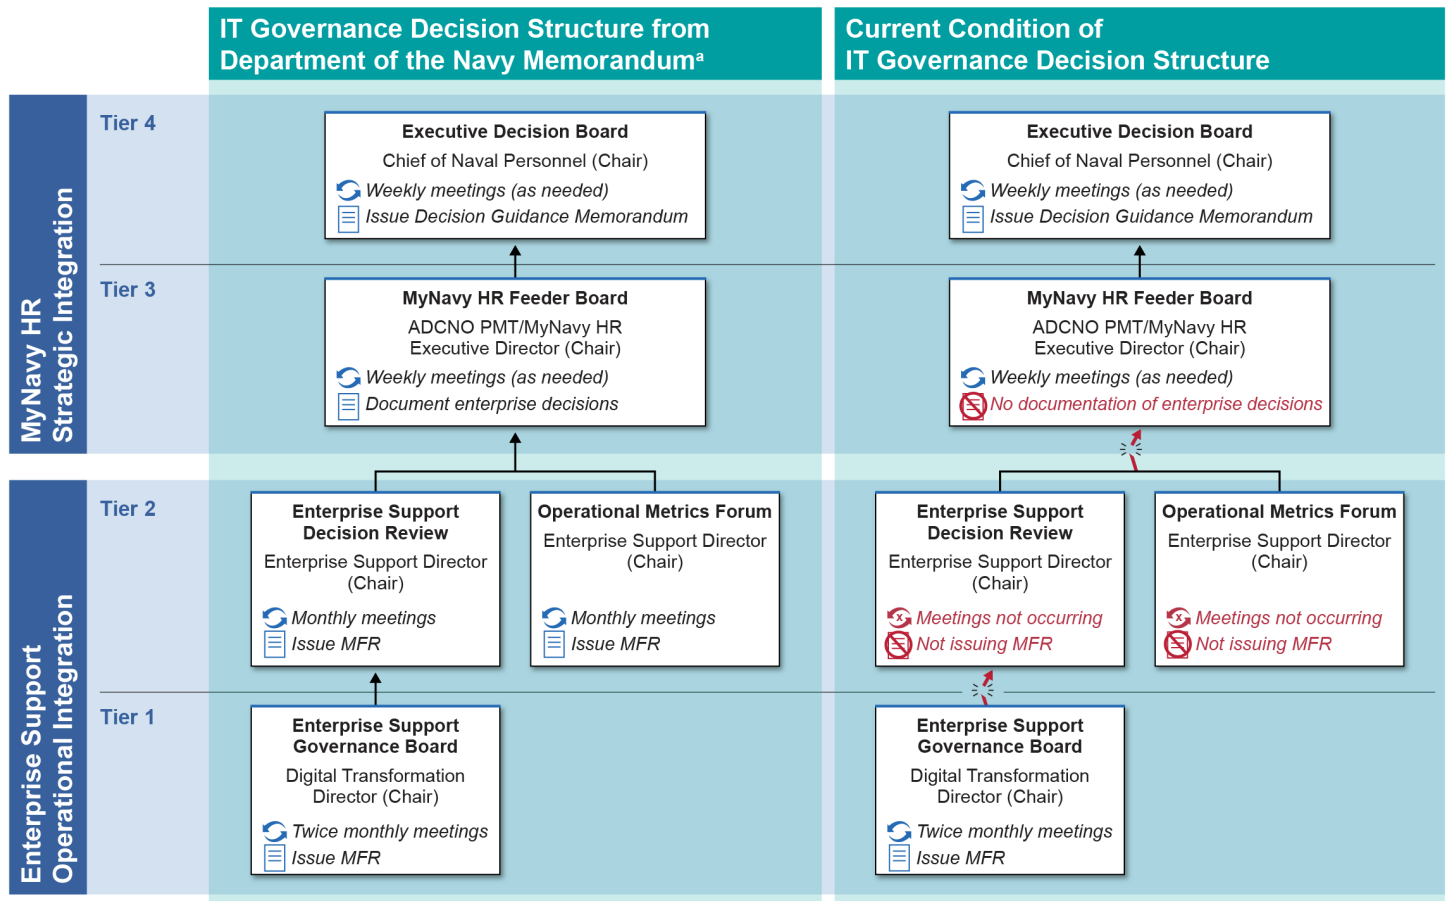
IT Governance Decision Structure from Department of the Navy Memorandum$^a$

Current Condition of IT Governance Decision Structure

MyNavy HR Strategic Integration

Enterprise Support Operational Integration

Tier 4

Executive Decision Board
Chief of Naval Personnel (Chair)
Weekly meetings (as needed)
Issue Decision Guidance Memorandum

Executive Decision Board
Chief of Naval Personnel (Chair)
Weekly meetings (as needed)
Issue Decision Guidance Memorandum

Tier 3

MyNavy HR Feeder Board
ADCNO PMT/MyNavy HR Executive Director (Chair)
Weekly meetings (as needed)
Document enterprise decisions

MyNavy HR Feeder Board
ADCNO PMT/MyNavy HR Executive Director (Chair)
Weekly meetings (as needed)
No documentation of enterprise decisions

Tier 2

Enterprise Support Decision Review
Enterprise Support Director (Chair)
Monthly meetings
Issue MFR

Operational Metrics Forum
Enterprise Support Director (Chair)
Monthly meetings
Issue MFR

Enterprise Support Decision Review
Enterprise Support Director (Chair)
Meetings not occurring
Not issuing MFR

Operational Metrics Forum
Enterprise Support Director (Chair)
Meetings not occurring
Not issuing MFR

Tier 1

Enterprise Support Governance Board
Digital Transformation Director (Chair)
Twice monthly meetings
Issue MFR

Enterprise Support Governance Board
Digital Transformation Director (Chair)
Twice monthly meetings
Issue MFR